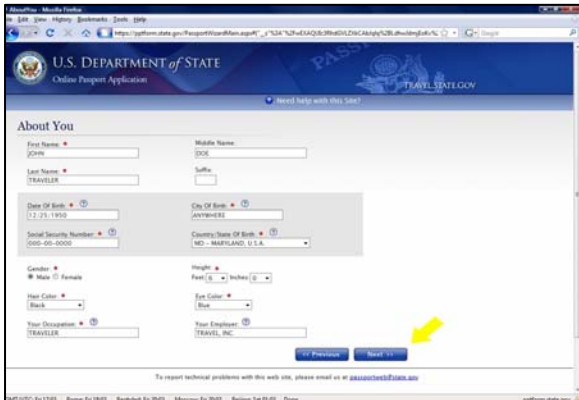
AboutYou - Mozilla Firefox

File Edit View History Bookmarks Tools Help

https://pptform.state.gov/PassportWizardMain.aspx?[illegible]

U.S. DEPARTMENT of STATE
Online Passport Application

TRAVEL.STATE.GOV

Need help with this Site?

About You

First Name: *
JOHN

Middle Name:
DOE

Last Name: *
TRAVELER

Suffix:

Date Of Birth: *
12/25/1950

City Of Birth: *
ANYWHERE

Social Security Number: *
000-00-0000

Country/State Of Birth: *
MD - MARYLAND, U.S.A.

Gender: *
Male Female

Height: *
Feet 6 Inches 0

Hair Color: *
Black

Eye Color: *
Blue

Your Occupation: *
TRAVELER

Your Employer:
TRAVEL, INC

<< Previous

Next >>

To report technical problems with this web site, please email us at passportweb@state.gov

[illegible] Done